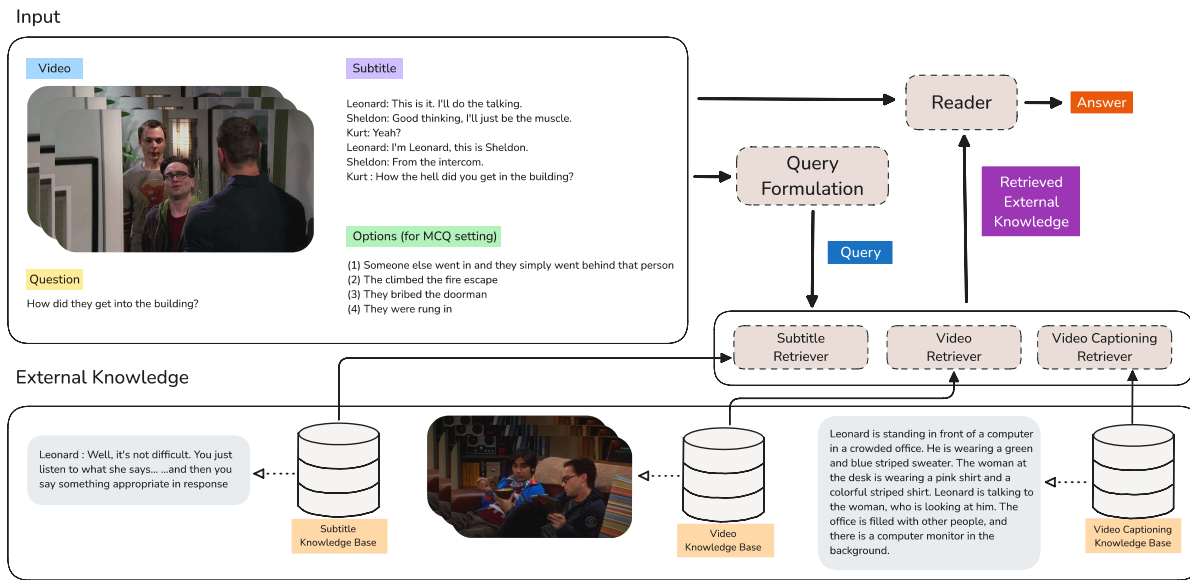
Input

Video

Subtitle

Leonard: This is it. I'll do the talking.
Sheldon: Good thinking, I'll just be the muscle.
Kurt: Yeah?
Leonard: I'm Leonard, this is Sheldon.
Sheldon: From the intercom.
Kurt : How the hell did you get in the building?

Options (for MCQ setting)

(1) Someone else went in and they simply went behind that person
(2) The climbed the fire escape
(3) They bribed the doorman
(4) They were rung in

Question

How did they get into the building?

Reader

Answer

Query Formulation

Retrieved External Knowledge

Query

Subtitle Retriever

Video Retriever

Video Captioning Retriever

External Knowledge

Leonard : Well, it's not difficult. You just listen to what she says... ...and then you say something appropriate in response

Subtitle Knowledge Base

Video Knowledge Base

Leonard is standing in front of a computer in a crowded office. He is wearing a green and blue striped sweater. The woman at the desk is wearing a pink shirt and a colorful striped shirt. Leonard is talking to the woman, who is looking at him. The office is filled with other people, and there is a computer monitor in the background.

Video Captioning Knowledge Base